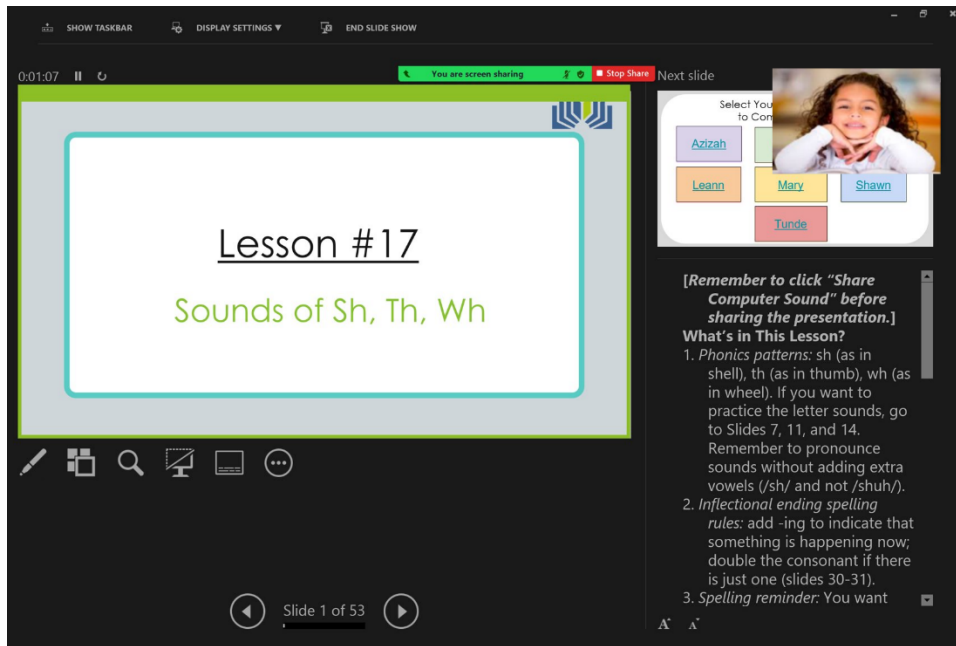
SHOW TASKBAR DISPLAY SETTINGS ▼ END SLIDE SHOW

0:01:07

You are screen sharing Stop Share

Next slide

Lesson #17

Sounds of Sh, Th, Wh

Select You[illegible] to Com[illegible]

Azizah

Leann

Mary

Shawn

Tunde

[*Remember to click "Share Computer Sound" before sharing the presentation.*]

**What's in This Lesson?**

1. *Phonics patterns:* sh (as in shell), th (as in thumb), wh (as in wheel). If you want to practice the letter sounds, go to Slides 7, 11, and 14. Remember to pronounce sounds without adding extra vowels (/sh/ and not /shuh/).
2. *Inflectional ending spelling rules:* add -ing to indicate that something is happening now; double the consonant if there is just one (slides 30-31).
3. *Spelling reminder:* You want

Slide 1 of 53